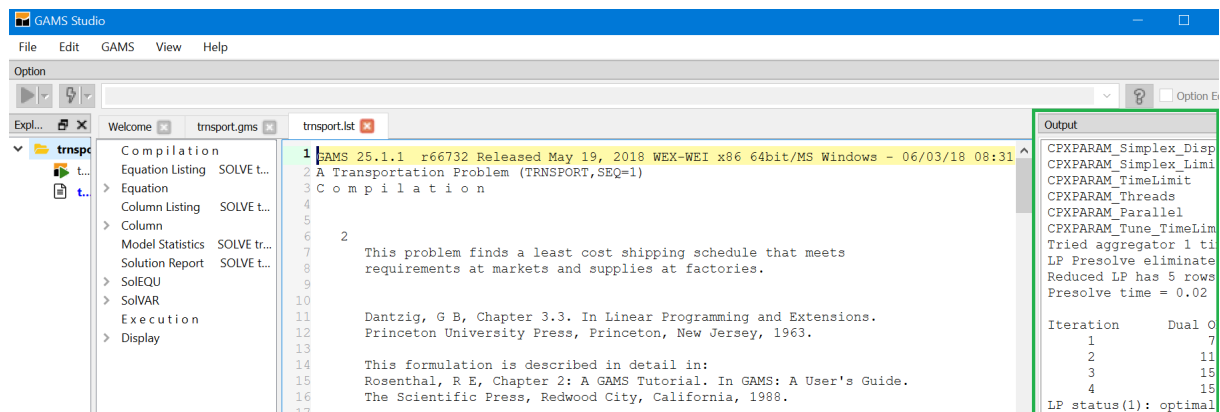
GAMS Studio

File Edit GAMS View Help

Option

Option E

Expl...

trnsp

t...

t...

Welcome

trnsport.gms

trnsport.lst

Compilation
Equation Listing SOLVE t...
Equation
Column Listing SOLVE t...
Column
Model Statistics SOLVE tr...
Solution Report SOLVE t...
SolEQU
SolVAR
Execution
Display

1 GAMS 25.1.1 r66732 Released May 19, 2018 WEX-WEI x86 64bit/MS Windows - 06/03/18 08:31
2 A Transportation Problem (TRNSPORT,SEQ=1)
3 C o m p i l a t i o n
4
5
6 2
7 This problem finds a least cost shipping schedule that meets
8 requirements at markets and supplies at factories.
9
10
11 Dantzig, G B, Chapter 3.3. In Linear Programming and Extensions.
12 Princeton University Press, Princeton, New Jersey, 1963.
13
14 This formulation is described in detail in:
15 Rosenthal, R E, Chapter 2: A GAMS Tutorial. In GAMS: A User's Guide.
16 The Scientific Press, Redwood City, California, 1988.

Output

CPXPARAM_Simplex_Disp
CPXPARAM_Simplex_Limi
CPXPARAM_TimeLimit
CPXPARAM_Threads
CPXPARAM_Parallel
CPXPARAM_Tune_TimeLim
Tried aggregator 1 ti
LP Presolve eliminate
Reduced LP has 5 rows
Presolve time = 0.02

Iteration Dual O
1 7
2 11
3 15
4 15
LP status(1): optimal